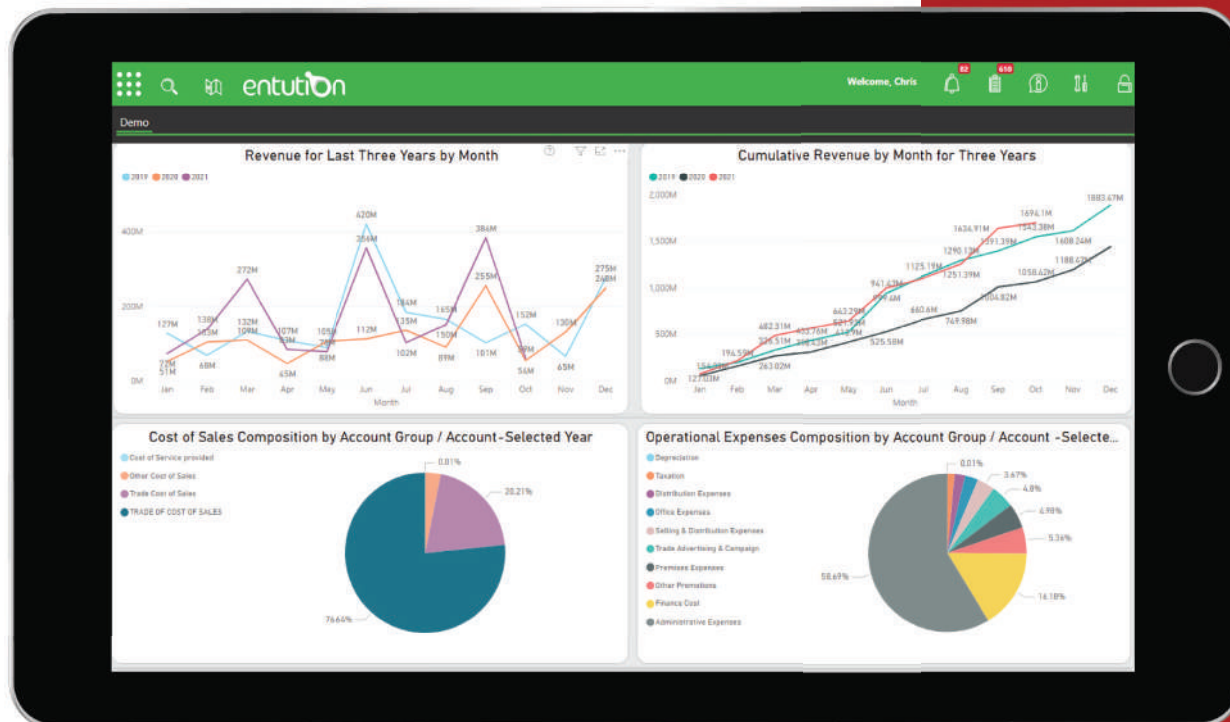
entution

Welcome, Chris 82 610

Demo

Revenue for Last Three Years by Month

2019 2020 2021

400M
200M
0M

127M 73M 51M 68M 138M 103M 132M 109M 272M 107M 93M 65M 109M 88M 78M 420M 356M 112M 184M 133M 102M 165M 150M 89M 386M 255M 101M 152M 78M 56M 130M 65M 275M 268M

Jan Feb Mar Apr May Jun Jul Aug Sep Oct Nov Dec
Month

Cumulative Revenue by Month for Three Years

2019 2020 2021

2,000M
1,500M
1,000M
500M
0M

1883.67M 1696.1M 1636.91M 1543.38M 1591.39M 1608.24M 1290.13M 1188.47M 1251.39M 1125.19M 1058.62M 1004.82M 941.42M 899.4M 660.6M 749.98M 663.29M 631.9M 482.31M 453.78M 414.9M 376.51M 358.43M 525.58M 194.59M 154.09M 263.02M 127.03M

Jan Feb Mar Apr May Jun Jul Aug Sep Oct Nov Dec
Month

Cost of Sales Composition by Account Group / Account-Selected Year

Cost of Service provided
Other Cost of Sales
Trade Cost of Sales
TRADE OF COST OF SALES

0.81%
20.21%
76.64%

Operational Expenses Composition by Account Group / Account -Selecte...

Depreciation
Taxation
Distribution Expenses
Office Expenses
Selling & Distribution Expenses
Trade Advertising & Campaign
Premises Expenses
Other Promotions
Finance Cost
Administrative Expenses

0.01%
3.67%
4.8%
4.98%
5.36%
14.18%
58.69%